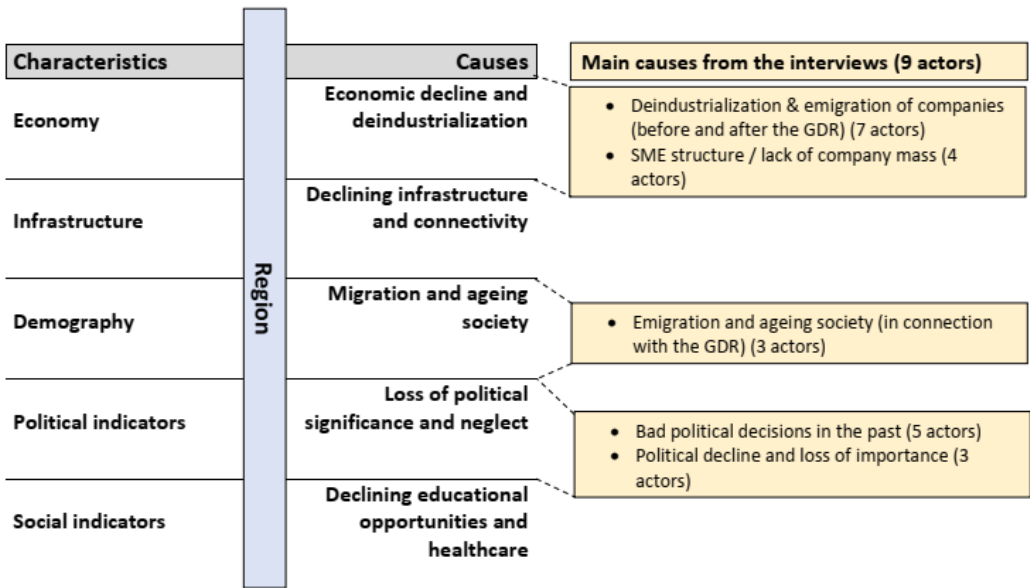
Characteristics

Economy

Infrastructure

Demography

Political indicators

Social indicators

Region

Causes

Economic decline and deindustrialization

Declining infrastructure and connectivity

Migration and ageing society

Loss of political significance and neglect

Declining educational opportunities and healthcare

Main causes from the interviews (9 actors)

- Deindustrialization & emigration of companies (before and after the GDR) (7 actors)
- SME structure / lack of company mass (4 actors)

- Emigration and ageing society (in connection with the GDR) (3 actors)

- Bad political decisions in the past (5 actors)
- Political decline and loss of importance (3 actors)